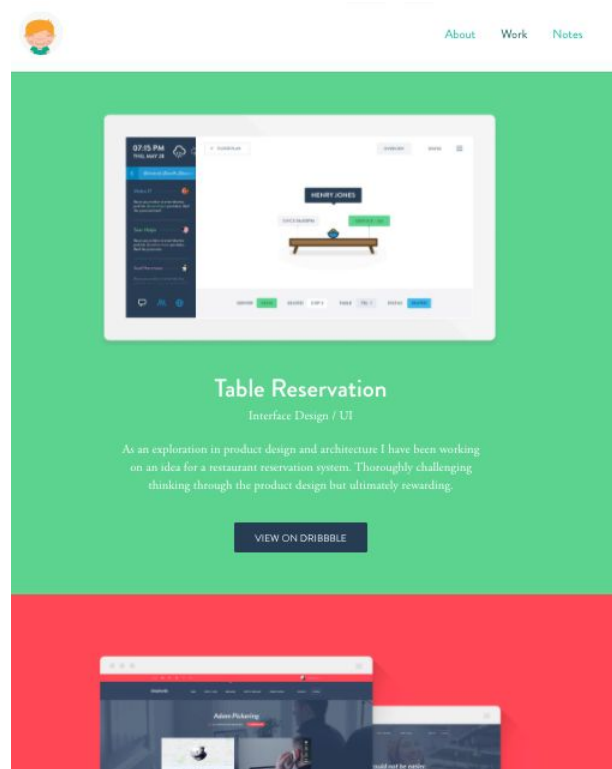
About Work Notes

07:15 PM
THU, MAY 28

HENRY JONES

Table Reservation

Interface Design / UI

As an exploration in product design and architecture I have been working on an idea for a restaurant reservation system. Thoroughly challenging thinking through the product design but ultimately rewarding.

VIEW ON DRIBBBLE

Adam Pickering

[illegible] could not be easier